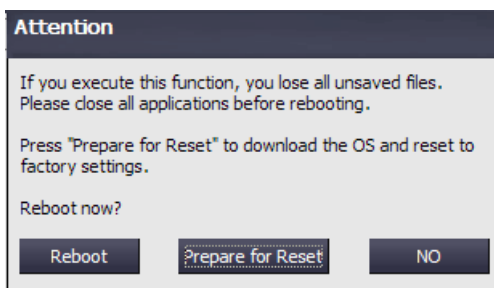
Attention

If you execute this function, you lose all unsaved files. Please close all applications before rebooting.

Press "Prepare for Reset" to download the OS and reset to factory settings.

Reboot now?

Reboot
Prepare for Reset
NO